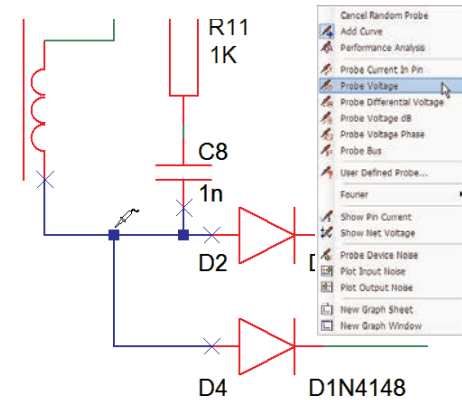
R11
1K

C8
1n

D2

D4
D1N4148

Cancel Random Probe
Add Curve
Performance Analysis
Probe Current In Pin
Probe Voltage
Probe Differential Voltage
Probe Voltage dB
Probe Voltage Phase
Probe Bus
User Defined Probe...
Fourier
Show Pin Current
Show Net Voltage
Probe Device Noise
Plot Input Noise
Plot Output Noise
New Graph Sheet
New Graph Window